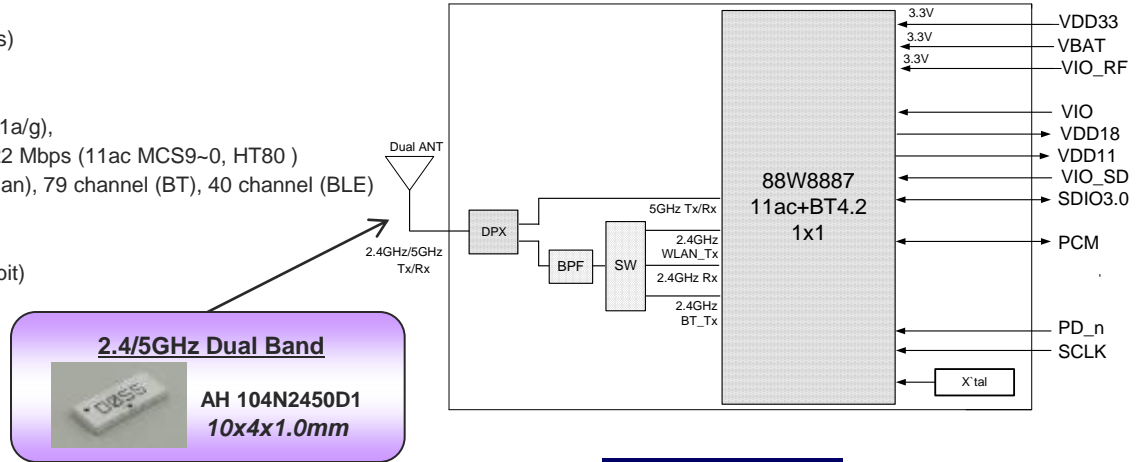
s)

1a/g),
2 Mbps (11ac MCS9~0, HT80 )
an), 79 channel (BT), 40 channel (BLE)

bit)

Dual ANT

2.4GHz/5GHz Tx/Rx

DPX

BPF

SW

5GHz Tx/Rx

2.4GHz WLAN_Tx

2.4GHz Rx

2.4GHz BT_Tx

88W8887
11ac+BT4.2
1x1

3.3V
3.3V
3.3V

VDD33
VBAT
VIO_RF
VIO
VDD18
VDD11
VIO_SD
SDIO3.0
PCM
PD_n
SCLK

X`tal

2.4/5GHz Dual Band

0055

AH 104N2450D1
10x4x1.0mm